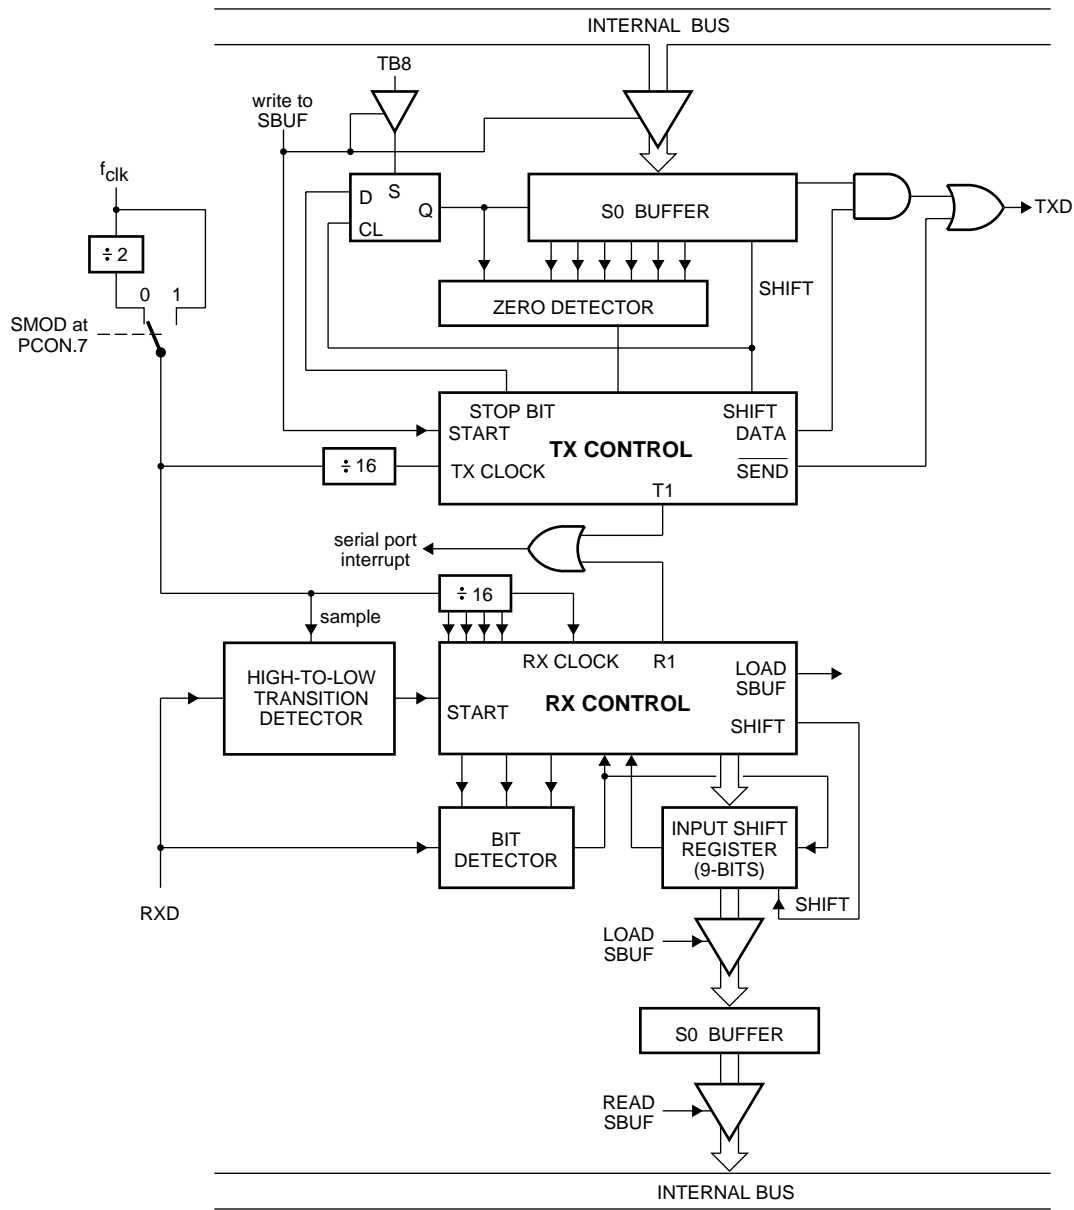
INTERNAL BUS

TB8

write to SBUF

$f_{clk}$

÷ 2

0 1

SMOD at PCON.7

D S Q

CL

S0 BUFFER

TXD

ZERO DETECTOR

SHIFT

STOP BIT

START

SHIFT

DATA

TX CONTROL

÷ 16

TX CLOCK

$\overline{SEND}$

T1

serial port interrupt

÷ 16

sample

HIGH-TO-LOW TRANSITION DETECTOR

RX CLOCK

R1

LOAD SBUF

START

RX CONTROL

SHIFT

BIT DETECTOR

INPUT SHIFT REGISTER (9-BITS)

RXD

SHIFT

LOAD SBUF

S0 BUFFER

READ SBUF

INTERNAL BUS